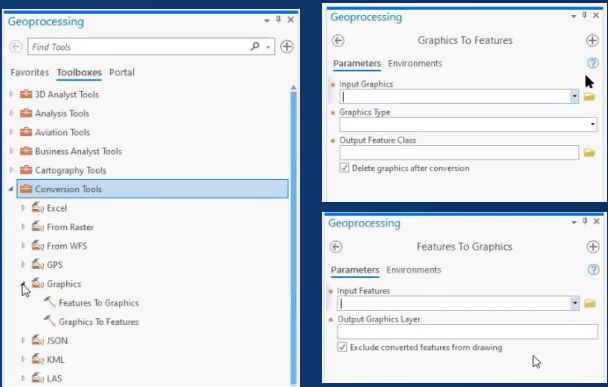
Geoprocessing

Find Tools

Favorites Toolboxes Portal

3D Analyst Tools
Analysis Tools
Aviation Tools
Business Analyst Tools
Cartography Tools
Conversion Tools
Excel
From Raster
From WFS
GPS
Graphics
Features To Graphics
Graphics To Features
JSON
KML
LAS

Geoprocessing

Graphics To Features

Parameters Environments

Input Graphics

Graphics Type

Output Feature Class

Delete graphics after conversion

Geoprocessing

Features To Graphics

Parameters Environments

Input Features

Output Graphics Layer

Exclude converted features from drawing